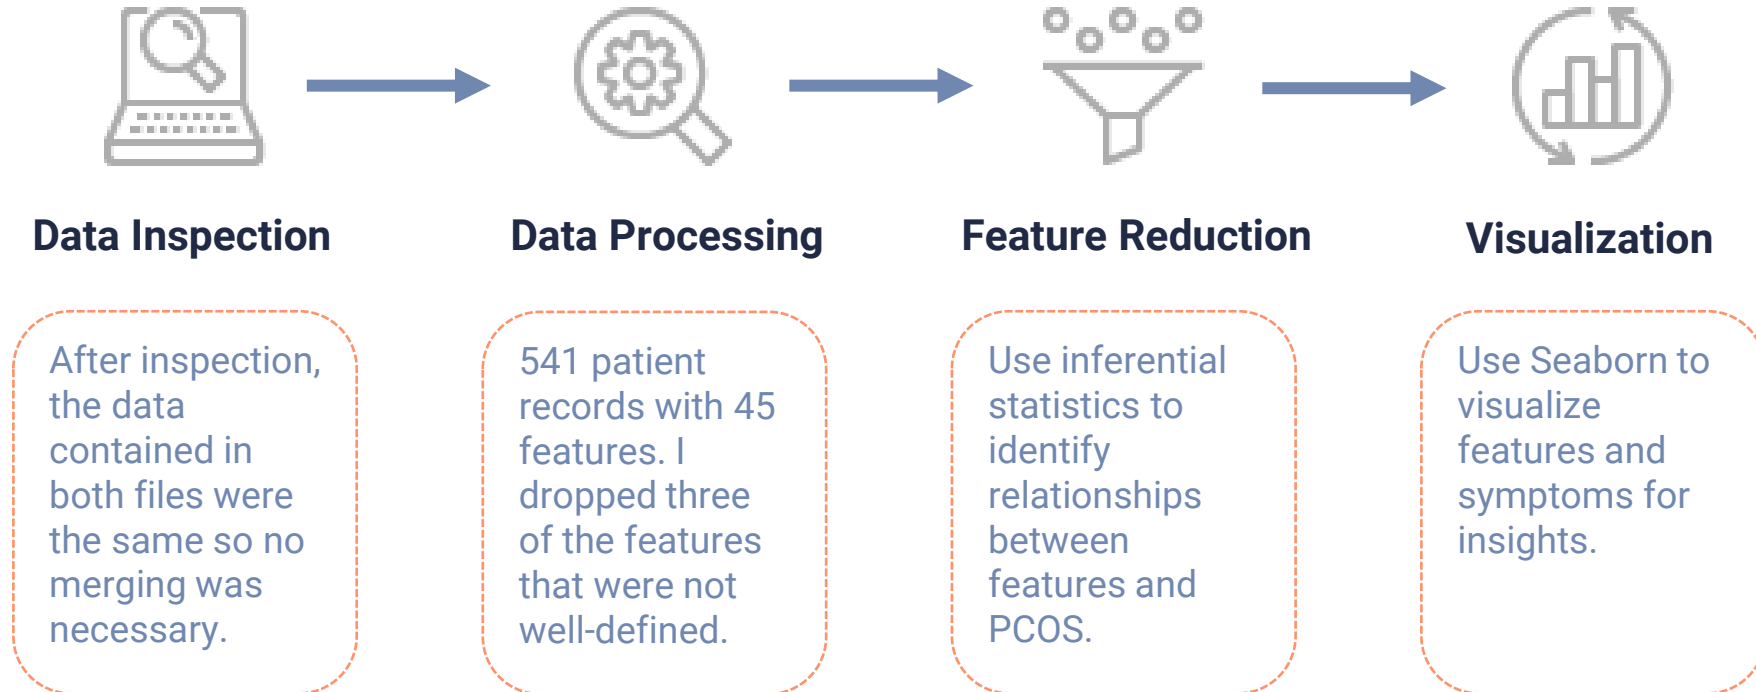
Data Inspection

Data Processing

Feature Reduction

Visualization

After inspection, the data contained in both files were the same so no merging was necessary.

541 patient records with 45 features. I dropped three of the features that were not well-defined.

Use inferential statistics to identify relationships between features and PCOS.

Use Seaborn to visualize features and symptoms for insights.